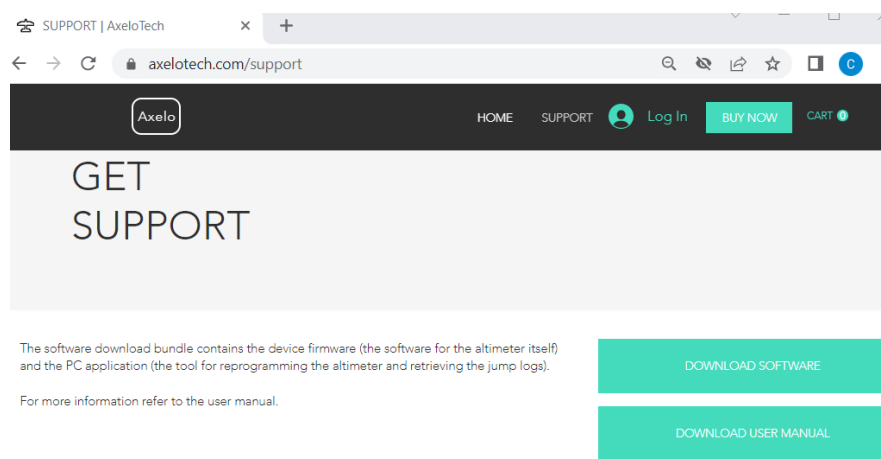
SUPPORT | AxeloTech

axelotech.com/support

C

Axelo

HOME SUPPORT Log In BUY NOW CART 0

GET SUPPORT

The software download bundle contains the device firmware (the software for the altimeter itself) and the PC application (the tool for reprogramming the altimeter and retrieving the jump logs).

For more information refer to the user manual.

DOWNLOAD SOFTWARE

DOWNLOAD USER MANUAL